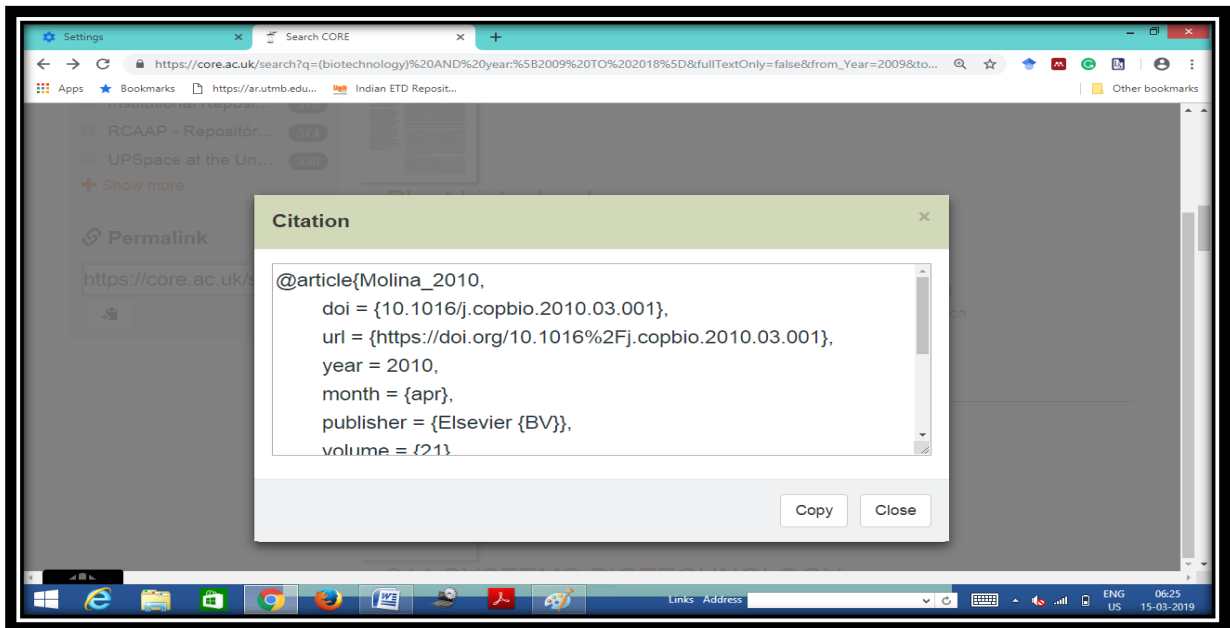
Settings
Search CORE
https://core.ac.uk/search?q=(biotechnology)%20AND%20year:%5B2009%20TO%202018%5D&fullTextOnly=false&from_Year=2009&to...
Apps
Bookmarks
https://ar.utmb.edu...
Indian ETD Reposit...
Other bookmarks

RCAAP - Repositór... 374
UPSpace at the Un... 330
Show more
Permalink
https://core.ac.uk/s

Citation
@article{Molina_2010,
doi = {10.1016/j.copbio.2010.03.001},
url = {https://doi.org/10.1016%2Fj.copbio.2010.03.001},
year = 2010,
month = {apr},
publisher = {Elsevier {BV}},
volume = {21}
Copy
Close

Links Address
ENG US
06:25
15-03-2019